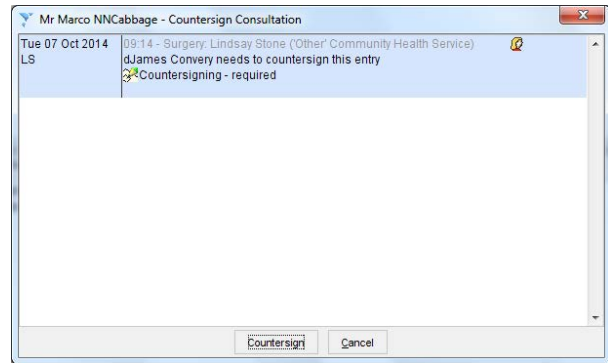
Mr Marco NNCabbage - Countersign Consultation

Tue 07 Oct 2014
LS

09:14 - Surgery: Lindsay Stone ('Other' Community Health Service)
dJames Convery needs to countersign this entry
Countersigning - required

Countersign Cancel